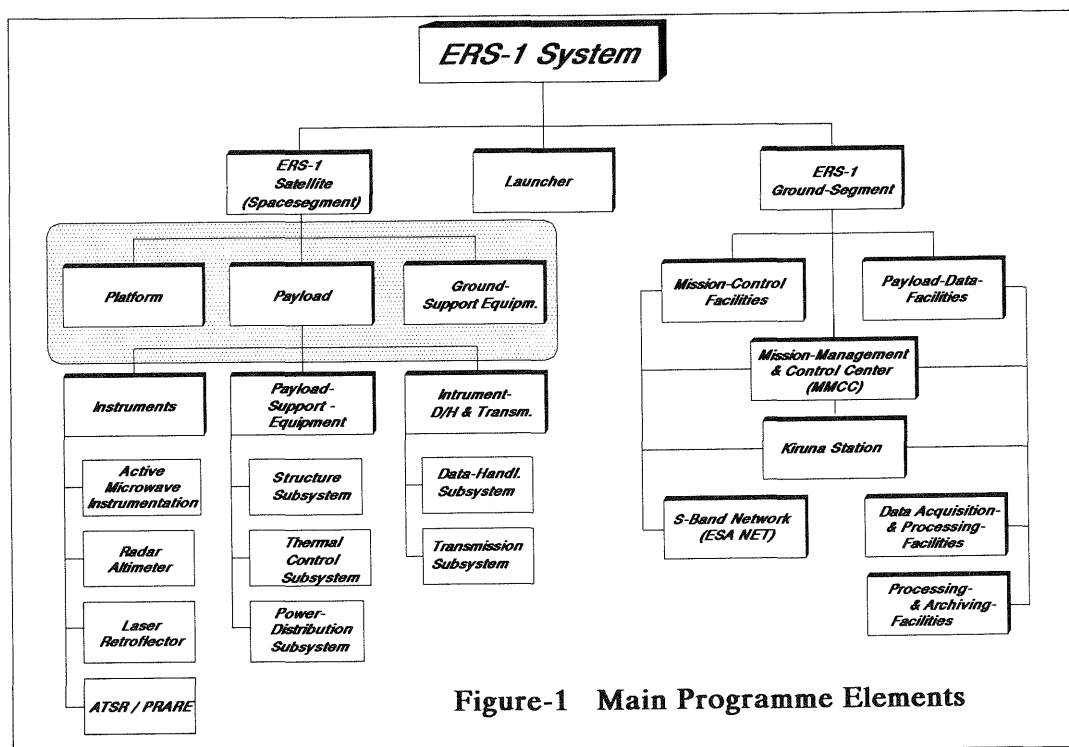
ERS-1 System

ERS-1 Satellite (Spacesegment)

Launcher

ERS-1 Ground-Segment

Platform

Payload

Ground-Support Equipm.

Instruments

Payload-Support - Equipment

Intrument-D/H & Transm.

Active Microwave Instrumentation

Radar Altimeter

Laser Retroflector

ATSR / PRARE

Structure Subsystem

Thermal Control Subsystem

Power-Distribution Subsystem

Data-Handl. Subsystem

Transmission Subsystem

Mission-Control Facilities

Payload-Data-Facilities

Mission-Management & Control Center (MMCC)

Kiruna Station

S-Band Network (ESA NET)

Data Acquisition-& Processing-Facilities

Processing-& Archiving-Facilities

Figure-1 Main Programme Elements